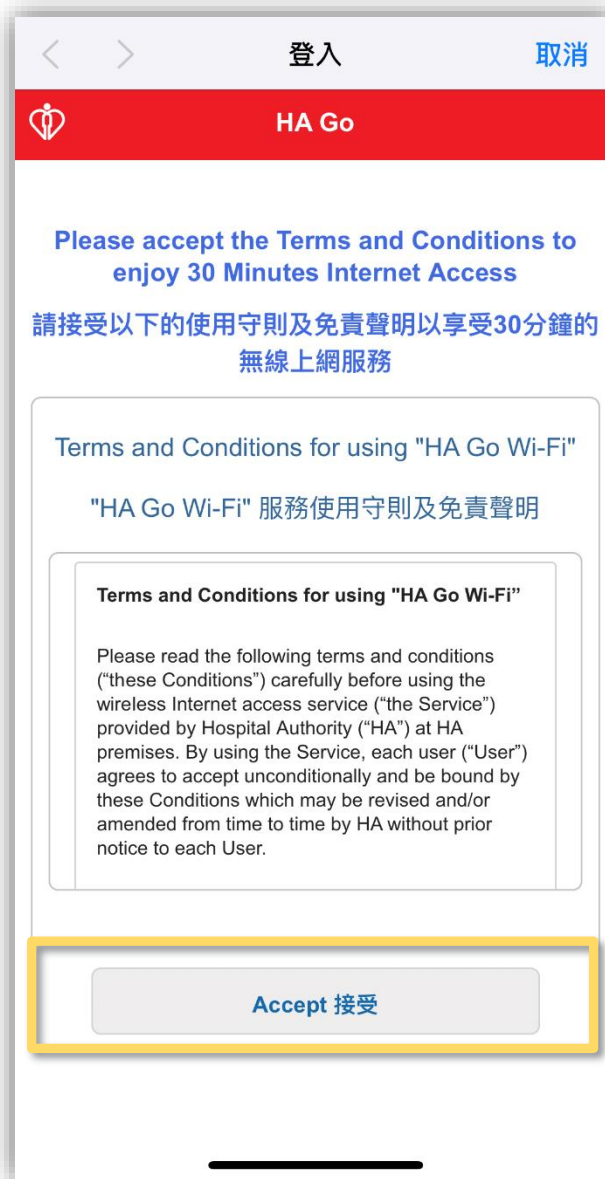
<　>　登入　取消

HA Go

Please accept the Terms and Conditions to enjoy 30 Minutes Internet Access

請接受以下的使用守則及免責聲明以享受30分鐘的無線上網服務

Terms and Conditions for using "HA Go Wi-Fi"

"HA Go Wi-Fi" 服務使用守則及免責聲明

Terms and Conditions for using "HA Go Wi-Fi"

Please read the following terms and conditions ("these Conditions") carefully before using the wireless Internet access service ("the Service") provided by Hospital Authority ("HA") at HA premises. By using the Service, each user ("User") agrees to accept unconditionally and be bound by these Conditions which may be revised and/or amended from time to time by HA without prior notice to each User.

Accept 接受